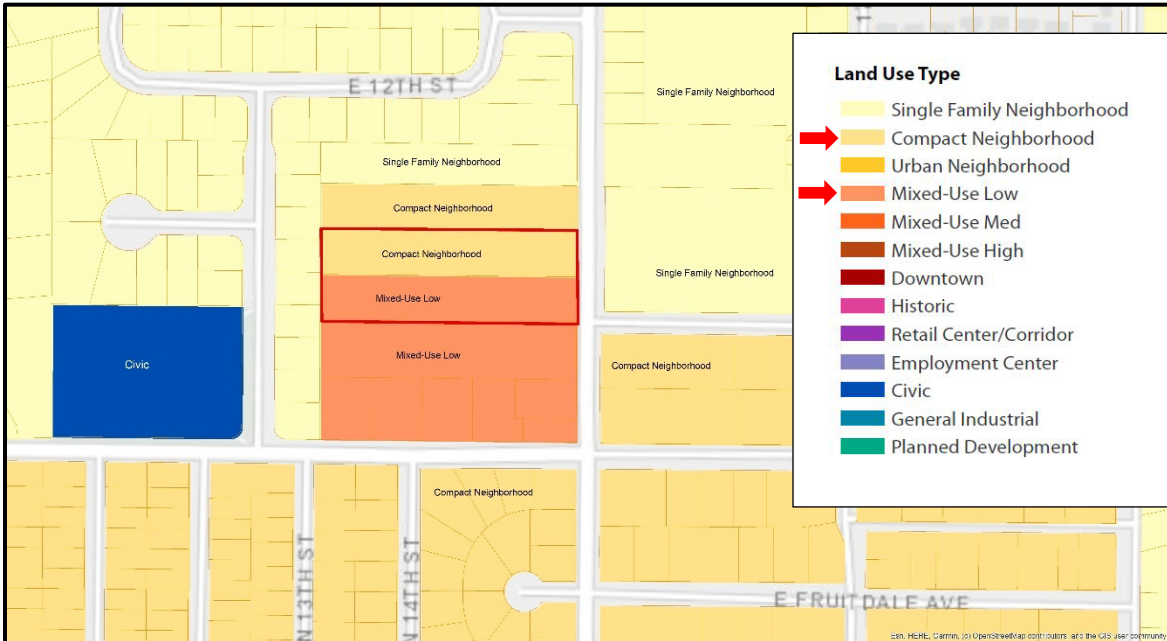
E 12TH ST

Single Family Neighborhood

Single Family Neighborhood

Compact Neighborhood

Compact Neighborhood

Mixed-Use Low

Single Family Neighborhood

Civic

Mixed-Use Low

Compact Neighborhood

Compact Neighborhood

N 13TH ST

N 14TH ST

E FRUITDALE AVE

Land Use Type

Single Family Neighborhood
Compact Neighborhood
Urban Neighborhood
Mixed-Use Low
Mixed-Use Med
Mixed-Use High
Downtown
Historic
Retail Center/Corridor
Employment Center
Civic
General Industrial
Planned Development

Esri, HERE, Garmin, (c) OpenStreetMap contributors, and the GIS user community